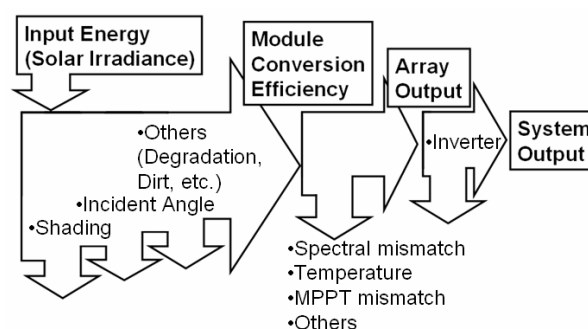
Input Energy (Solar Irradiance)

Module Conversion Efficiency

Array Output

System Output

•Others (Degradation, Dirt, etc.)

•Incident Angle

•Shading

•Inverter

•Spectral mismatch
•Temperature
•MPPT mismatch
•Others